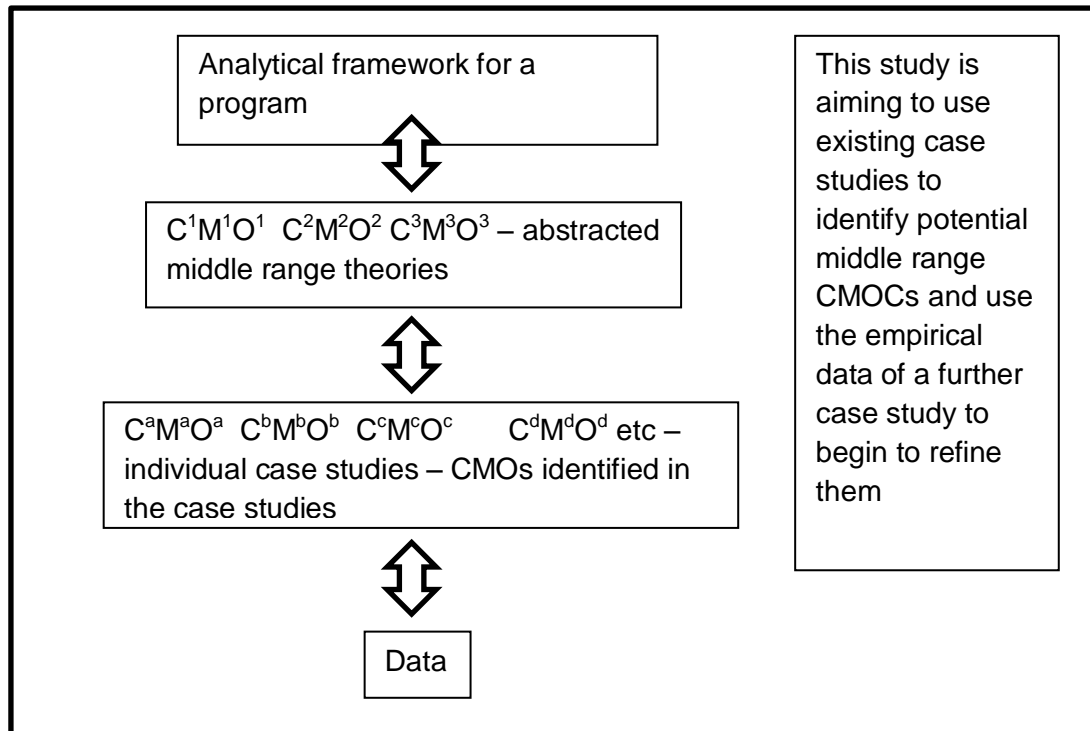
Analytical framework for a program

$C^1M^1O^1$ $C^2M^2O^2$ $C^3M^3O^3$ – abstracted middle range theories

$C^aM^aO^a$ $C^bM^bO^b$ $C^cM^cO^c$ $C^dM^dO^d$ etc – individual case studies – CMOs identified in the case studies

Data

This study is aiming to use existing case studies to identify potential middle range CMOCs and use the empirical data of a further case study to begin to refine them